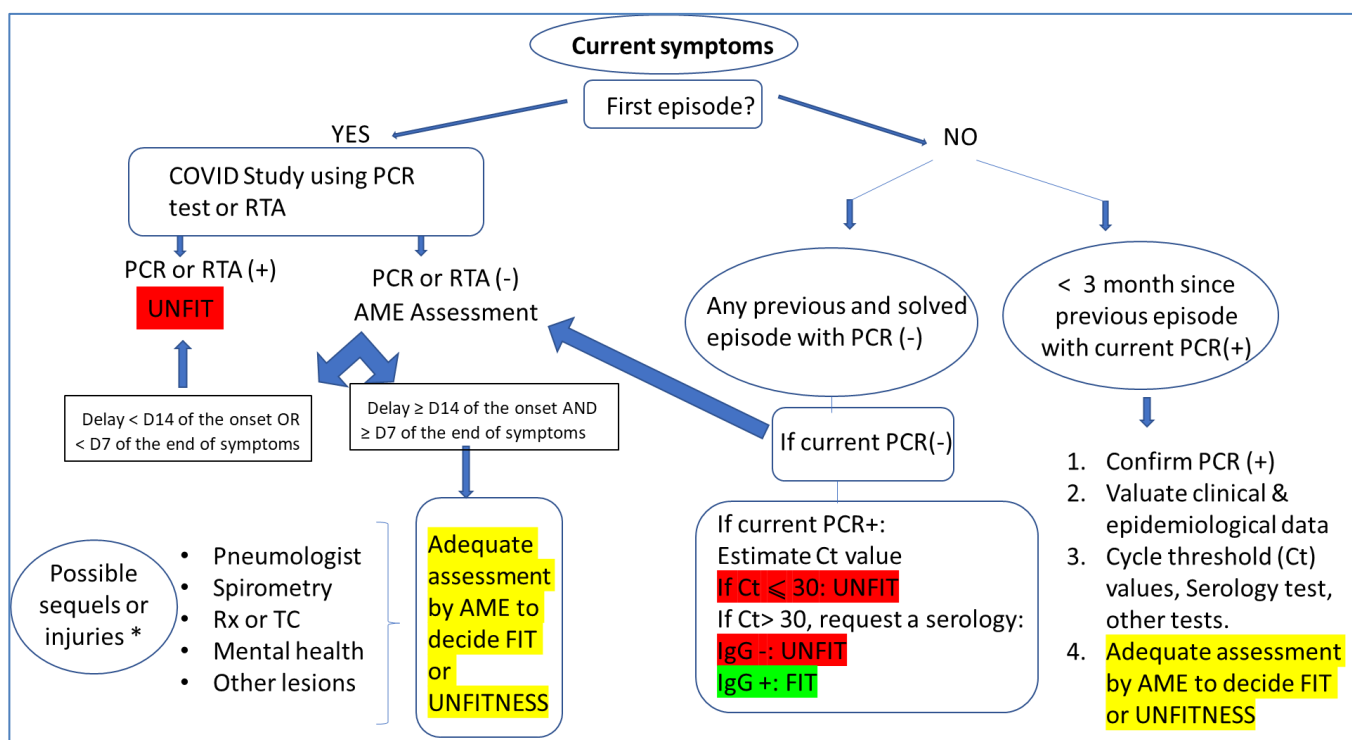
Current symptoms

First episode?

YES

NO

COVID Study using PCR test or RTA

PCR or RTA (+)

UNFIT

PCR or RTA (-)
AME Assessment

Delay < D14 of the onset OR < D7 of the end of symptoms

Delay ≥ D14 of the onset AND ≥ D7 of the end of symptoms

Possible sequels or injuries *

- Pneumologist
- Spirometry
- Rx or TC
- Mental health
- Other lesions

Adequate assessment by AME to decide FIT or UNFITNESS

Any previous and solved episode with PCR (-)

If current PCR(-)

If current PCR+:
Estimate Ct value
If Ct ⩽ 30: UNFIT
If Ct> 30, request a serology:
IgG -: UNFIT
IgG +: FIT

< 3 month since previous episode with current PCR(+)

1. Confirm PCR (+)
2. Valuate clinical & epidemiological data
3. Cycle threshold (Ct) values, Serology test, other tests.
4. Adequate assessment by AME to decide FIT or UNFITNESS